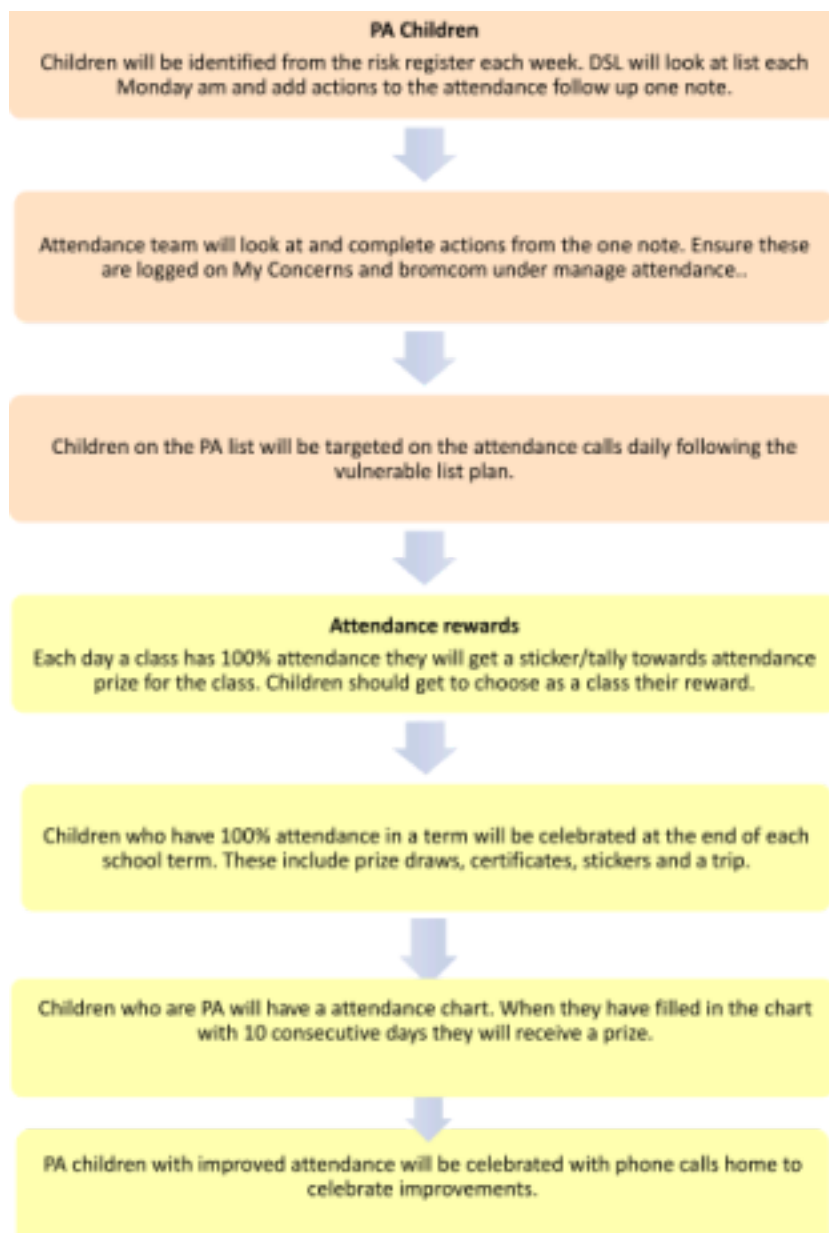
PA Children
Children will be identified from the risk register each week. DSL will look at list each Monday am and add actions to the attendance follow up one note.

Attendance team will look at and complete actions from the one note. Ensure these are logged on My Concerns and bromcom under manage attendance..

Children on the PA list will be targeted on the attendance calls daily following the vulnerable list plan.

Attendance rewards
Each day a class has 100% attendance they will get a sticker/tally towards attendance prize for the class. Children should get to choose as a class their reward.

Children who have 100% attendance in a term will be celebrated at the end of each school term. These include prize draws, certificates, stickers and a trip.

Children who are PA will have a attendance chart. When they have filled in the chart with 10 consecutive days they will receive a prize.

PA children with improved attendance will be celebrated with phone calls home to celebrate improvements.